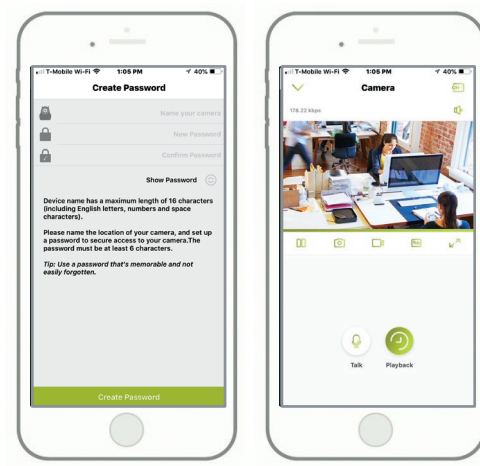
T-Mobile Wi-Fi 1:05 PM 40%

Create Password

Name your camera

New Password

Confirm Password

Show Password

Device name has a maximum length of 16 characters (including English letters, numbers and space characters).

Please name the location of your camera, and set up a password to secure access to your camera.The password must be at least 6 characters.

Tip: Use a password that's memorable and not easily forgotten.

Create Password

T-Mobile Wi-Fi 1:05 PM 40%

Camera

178.22 kbps

Talk

Playback